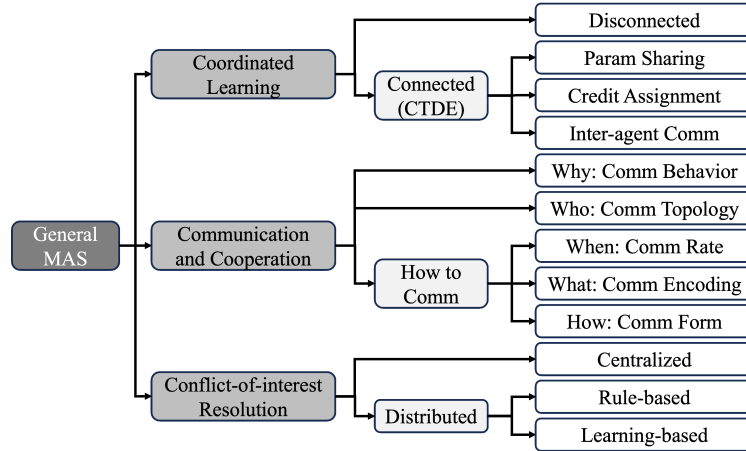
General MAS

Coordinated Learning

Disconnected

Connected (CTDE)

Param Sharing

Credit Assignment

Inter-agent Comm

Communication and Cooperation

Why: Comm Behavior

Who: Comm Topology

How to Comm

When: Comm Rate

What: Comm Encoding

How: Comm Form

Conflict-of-interest Resolution

Centralized

Distributed

Rule-based

Learning-based